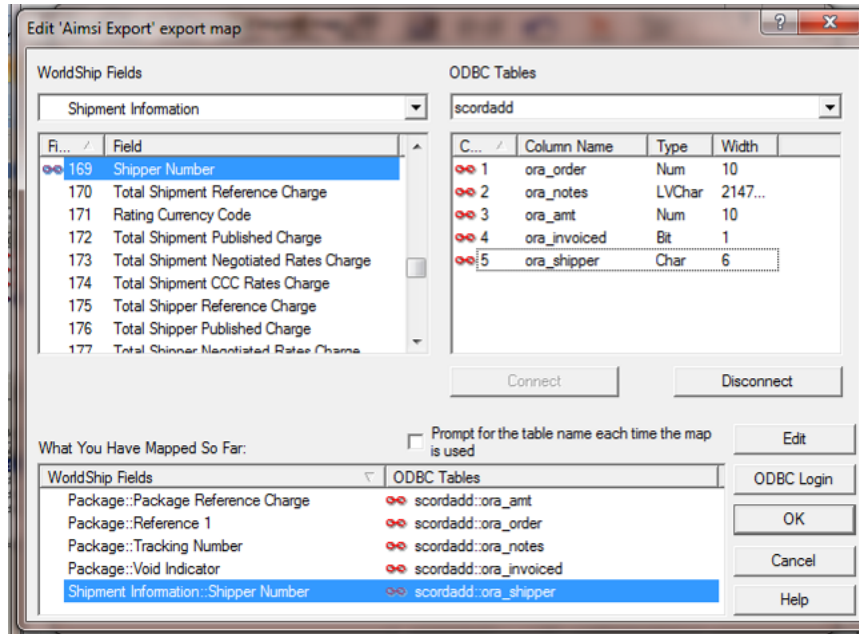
Edit 'Aimsi Export' export map

?

X

WorldShip Fields

Shipment Information

| Fi... | Field |
|---|---|
| 169 | Shipper Number |
| 170 | Total Shipment Reference Charge |
| 171 | Rating Currency Code |
| 172 | Total Shipment Published Charge |
| 173 | Total Shipment Negotiated Rates Charge |
| 174 | Total Shipment CCC Rates Charge |
| 175 | Total Shipper Reference Charge |
| 176 | Total Shipper Published Charge |
| 177 | Total Shipper Negotiated Rates Charge |

ODBC Tables

scordadd

| C... | Column Name | Type | Width |
|---|---|---|---|
| 1 | ora_order | Num | 10 |
| 2 | ora_notes | LVChar | 2147... |
| 3 | ora_amt | Num | 10 |
| 4 | ora_invoiced | Bit | 1 |
| 5 | ora_shipper | Char | 6 |

Connect

Disconnect

What You Have Mapped So Far:

Prompt for the table name each time the map is used

| WorldShip Fields | ODBC Tables |
|---|---|
| Package::Package Reference Charge | scordadd::ora_amt |
| Package::Reference 1 | scordadd::ora_order |
| Package::Tracking Number | scordadd::ora_notes |
| Package::Void Indicator | scordadd::ora_invoiced |
| Shipment Information::Shipper Number | scordadd::ora_shipper |

Edit

ODBC Login

OK

Cancel

Help